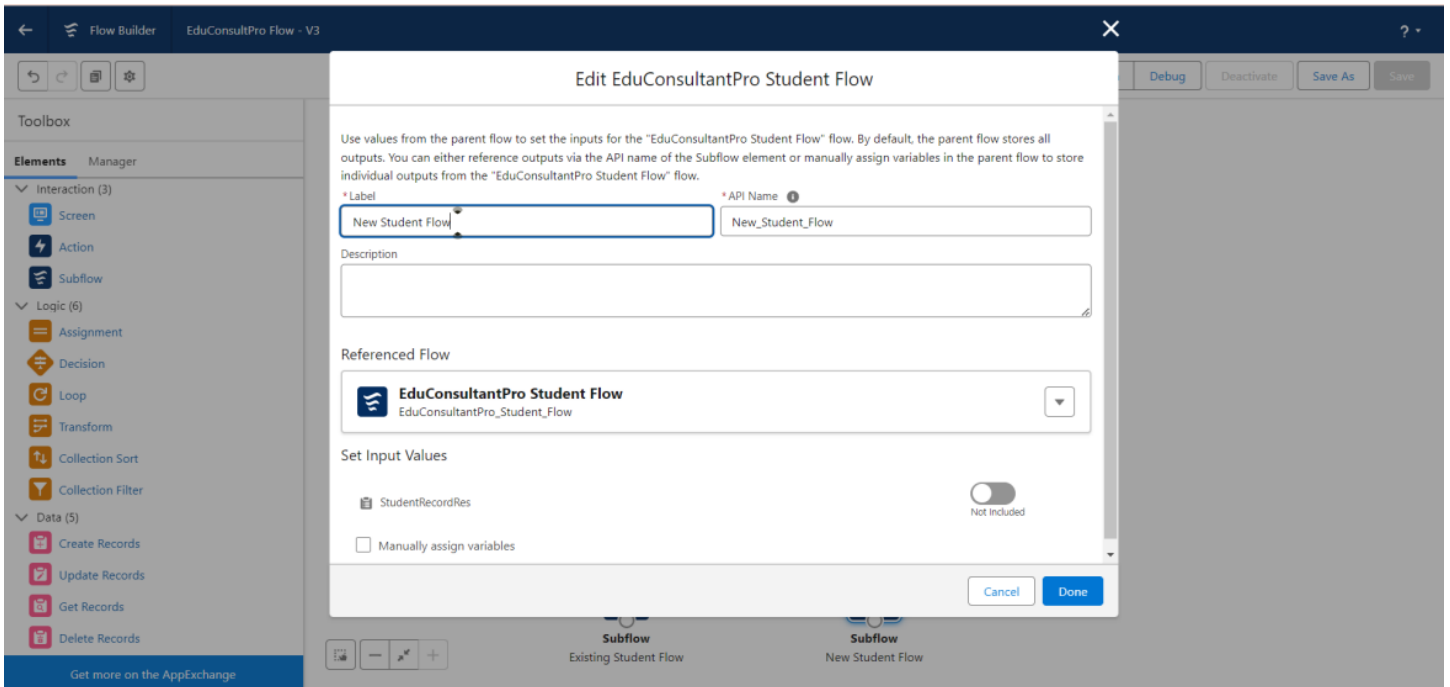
Flow Builder EduConsultPro Flow - V3

? ▾

Debug Deactivate Save As Save

Toolbox

Elements Manager

Interaction (3)

Screen

Action

Subflow

Logic (6)

Assignment

Decision

Loop

Transform

Collection Sort

Collection Filter

Data (5)

Create Records

Update Records

Get Records

Delete Records

Get more on the AppExchange

Edit EduConsultantPro Student Flow

Use values from the parent flow to set the inputs for the "EduConsultantPro Student Flow" flow. By default, the parent flow stores all outputs. You can either reference outputs via the API name of the Subflow element or manually assign variables in the parent flow to store individual outputs from the "EduConsultantPro Student Flow" flow.

*Label

New Student Flow

*API Name

New_Student_Flow

Description

Referenced Flow

EduConsultantPro Student Flow

EduConsultantPro_Student_Flow

Set Input Values

StudentRecordRes

Not Included

Manually assign variables

Cancel Done

Subflow
Existing Student Flow

Subflow
New Student Flow